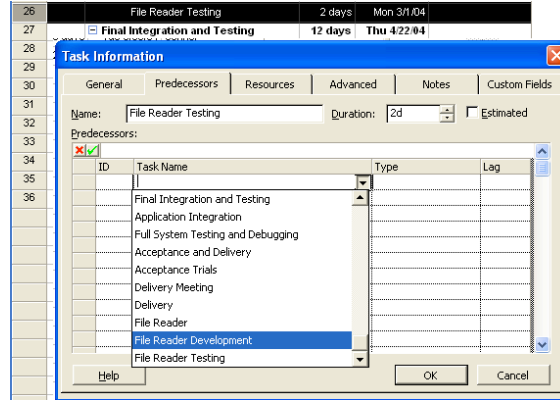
26 File Reader Testing 2 days Mon 3/1/04
27 Final Integration and Testing 12 days Thu 4/22/04
28
29
30
31
32
33
34
35
36

Task Information

General | Predecessors | Resources | Advanced | Notes | Custom Fields

Name: File Reader Testing Duration: 2d Estimated

Predecessors:

| ID | Task Name | Type | Lag |
|---|---|---|---|

Final Integration and Testing
Application Integration
Full System Testing and Debugging
Acceptance and Delivery
Acceptance Trials
Delivery Meeting
Delivery
File Reader
File Reader Development
File Reader Testing

Help OK Cancel